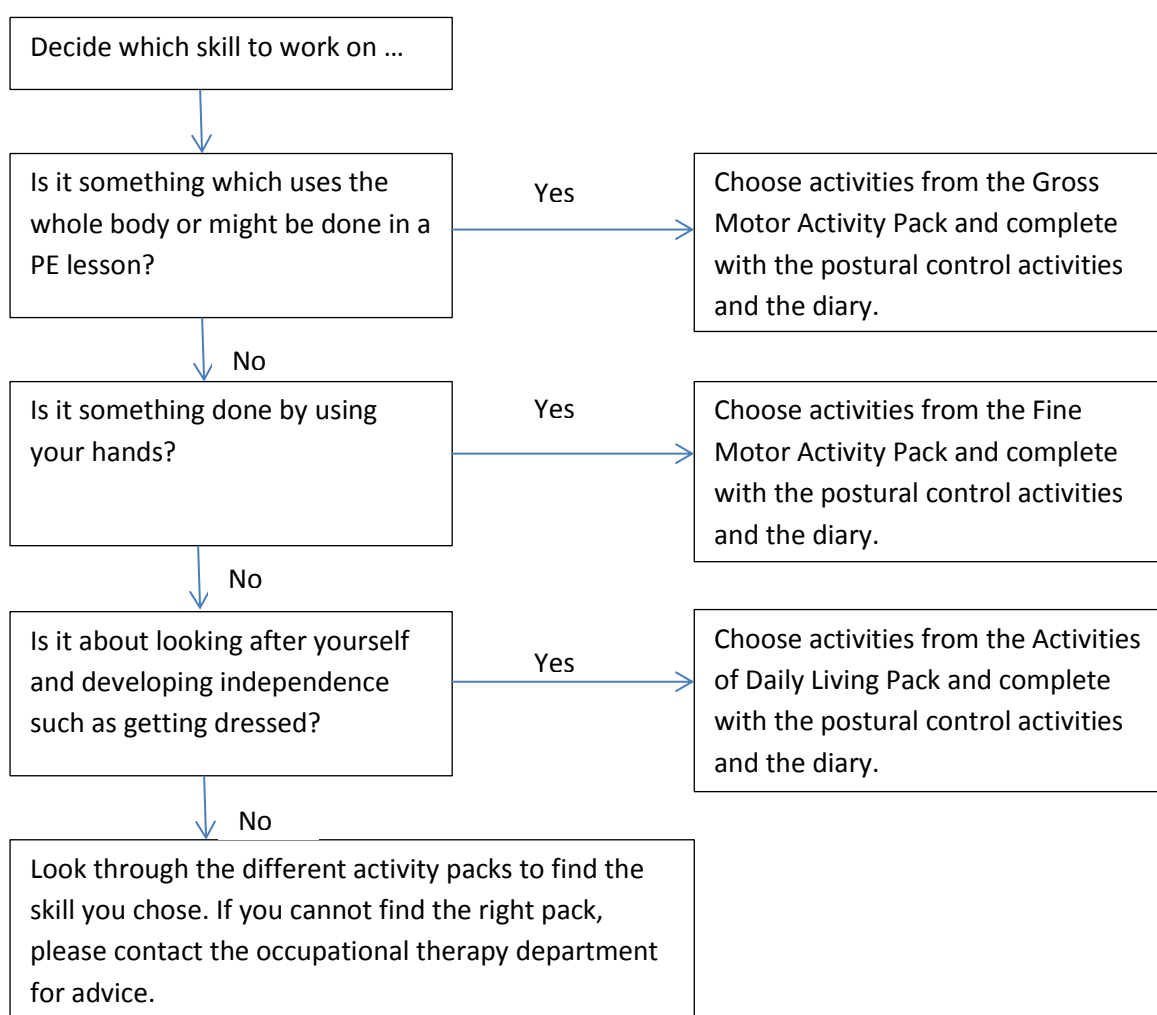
Decide which skill to work on …

Is it something which uses the whole body or might be done in a PE lesson?

Yes

Choose activities from the Gross Motor Activity Pack and complete with the postural control activities and the diary.

No

Is it something done by using your hands?

Yes

Choose activities from the Fine Motor Activity Pack and complete with the postural control activities and the diary.

No

Is it about looking after yourself and developing independence such as getting dressed?

Yes

Choose activities from the Activities of Daily Living Pack and complete with the postural control activities and the diary.

No

Look through the different activity packs to find the skill you chose. If you cannot find the right pack, please contact the occupational therapy department for advice.